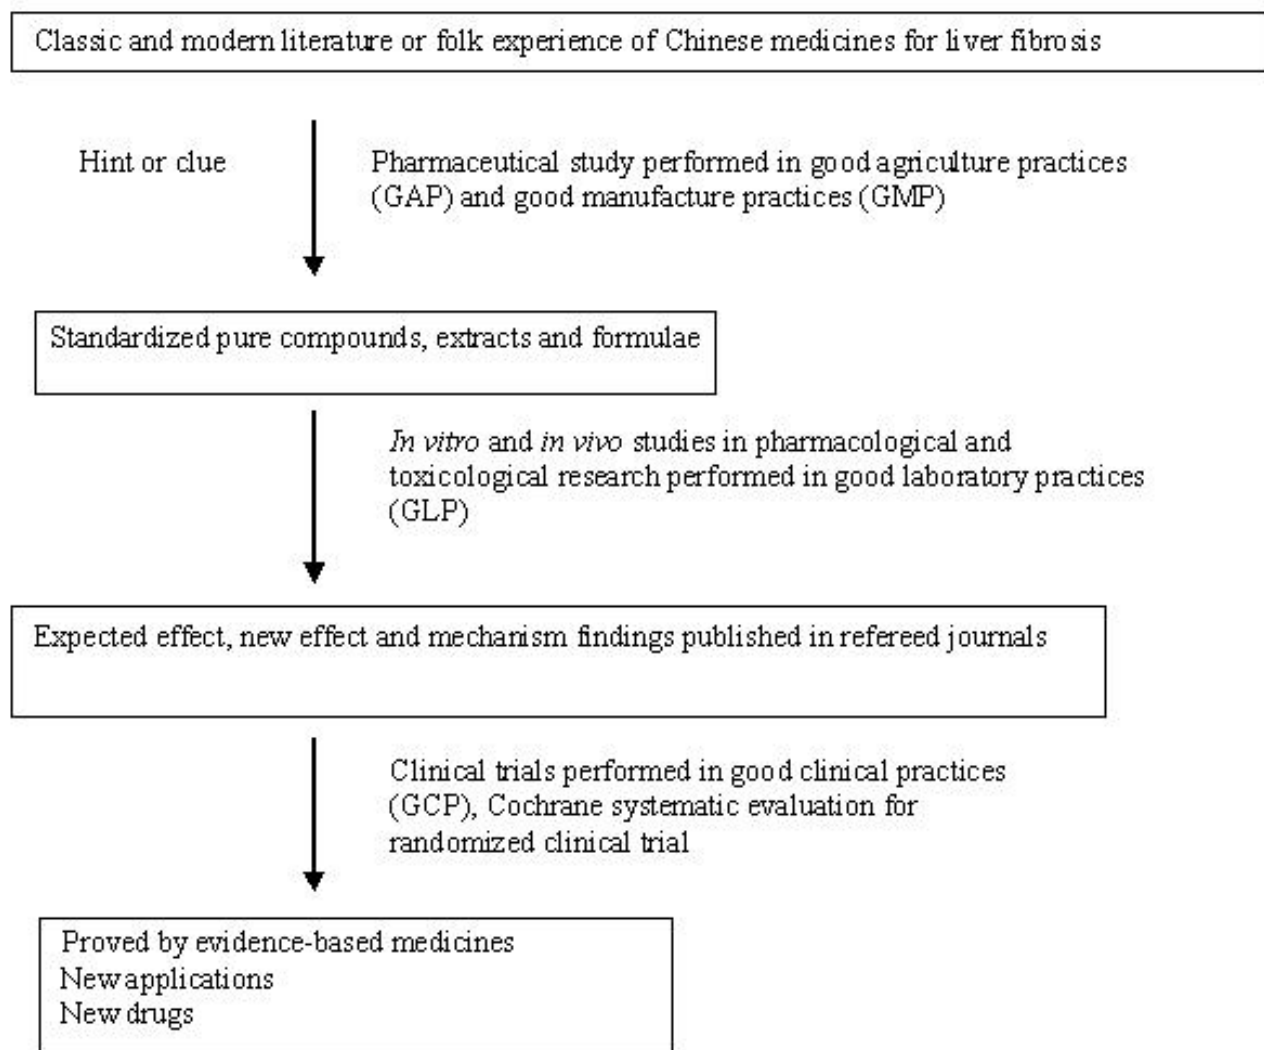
Classic and modern literature or folk experience of Chinese medicines for liver fibrosis

Hint or clue

Pharmaceutical study performed in good agriculture practices (GAP) and good manufacture practices (GMP)

Standardized pure compounds, extracts and formulae

In vitro and in vivo studies in pharmacological and toxicological research performed in good laboratory practices (GLP)

Expected effect, new effect and mechanism findings published in refereed journals

Clinical trials performed in good clinical practices (GCP), Cochrane systematic evaluation for randomized clinical trial

Proved by evidence-based medicines
New applications
New drugs